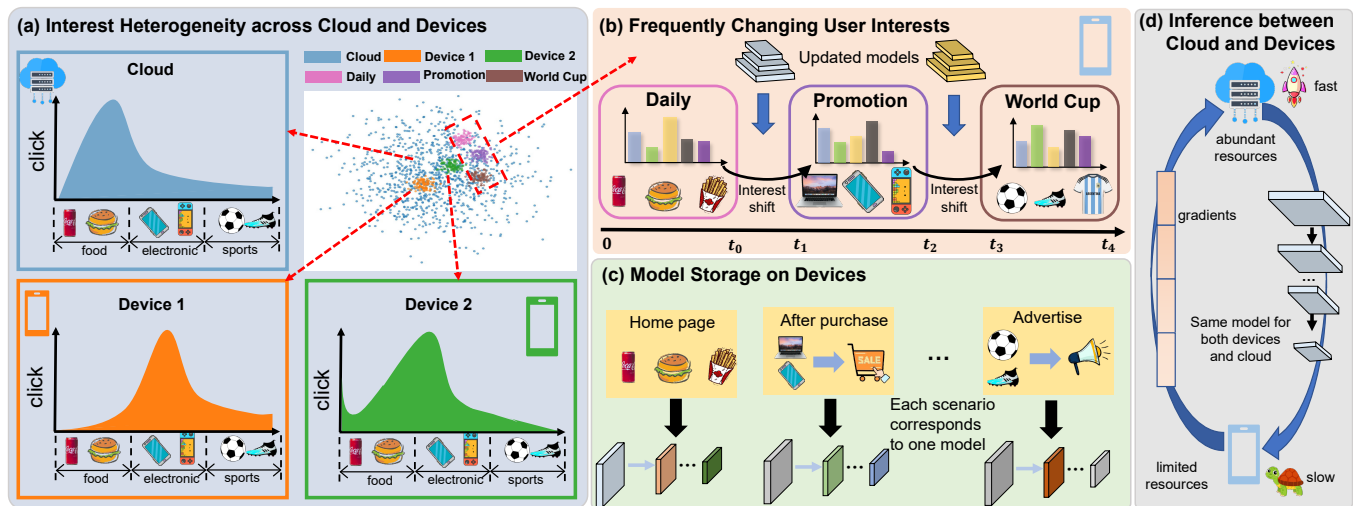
(a) Interest Heterogeneity across Cloud and Devices

Cloud

click

food electronic sports

Cloud Device 1 Device 2
Daily Promotion World Cup

Device 1

click

food electronic sports

Device 2

click

food electronic sports

(b) Frequently Changing User Interests

Updated models

Daily

Promotion

World Cup

Interest shift

Interest shift

0 $t_0$ $t_1$ $t_2$ $t_3$ $t_4$

(c) Model Storage on Devices

Home page

After purchase

SALE

...

Advertise

Each scenario corresponds to one model

(d) Inference between Cloud and Devices

fast

abundant resources

gradients

Same model for both devices and cloud

limited resources

slow